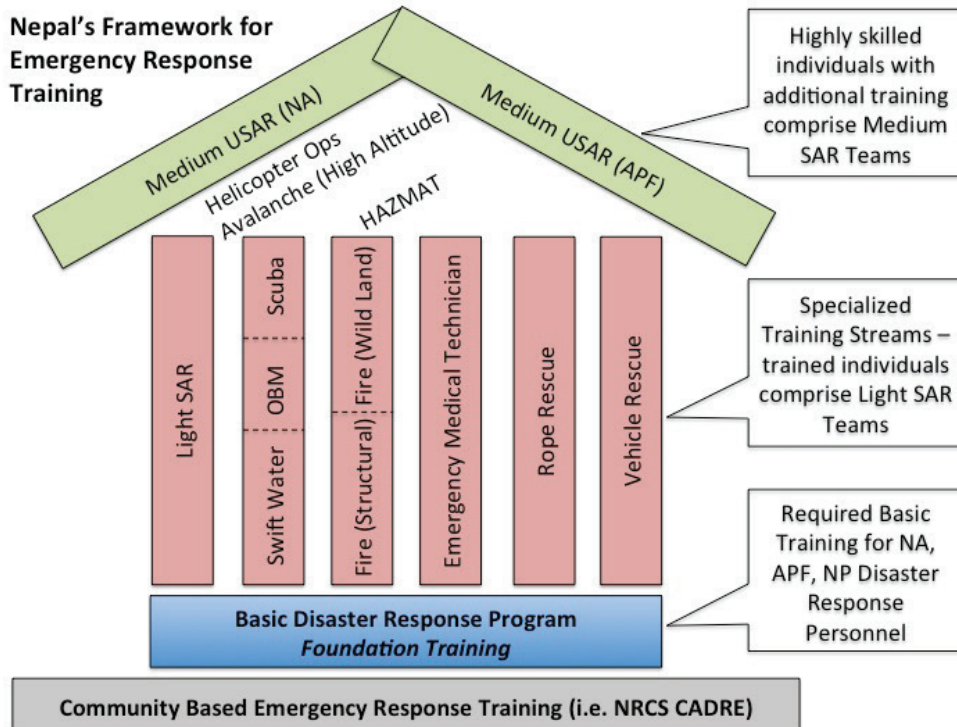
Nepal's Framework for Emergency Response Training

Medium USAR (NA)

Medium USAR (APF)

Highly skilled individuals with additional training comprise Medium SAR Teams

Helicopter Ops
Avalanche (High Altitude)
HAZMAT

Light SAR

Scuba

OBM

Swift Water

Fire (Wild Land)

Fire (Structural)

Emergency Medical Technician

Rope Rescue

Vehicle Rescue

Specialized Training Streams – trained individuals comprise Light SAR Teams

Required Basic Training for NA, APF, NP Disaster Response Personnel

Basic Disaster Response Program
*Foundation Training*

Community Based Emergency Response Training (i.e. NRCS CADRE)